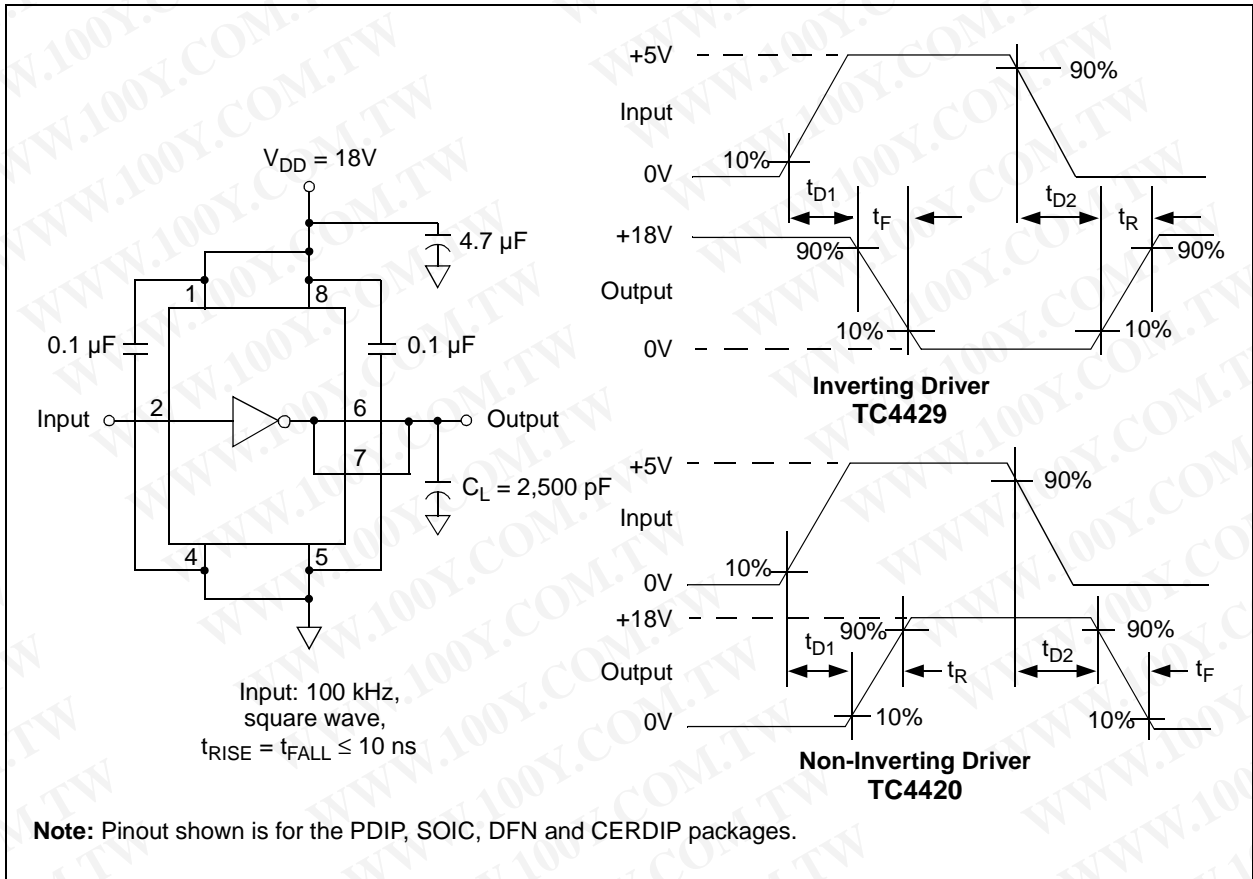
$V_{DD}$ = 18V

4.7 µF

1

8

0.1 µF

0.1 µF

Input

2

6

Output

7

$C_L$ = 2,500 pF

4

5

Input: 100 kHz, square wave, $t_{RISE} = t_{FALL} \leq 10$ ns

+5V

90%

Input

10%

0V

$t_{D1}$

$t_F$

$t_{D2}$

$t_R$

+18V

90%

90%

Output

10%

10%

0V

**Inverting Driver TC4429**

+5V

90%

Input

10%

0V

+18V

90%

90%

$t_{D1}$

$t_R$

$t_{D2}$

$t_F$

Output

0V

10%

10%

**Non-Inverting Driver TC4420**

**Note:** Pinout shown is for the PDIP, SOIC, DFN and CERDIP packages.

WWW.100Y.COM.TW